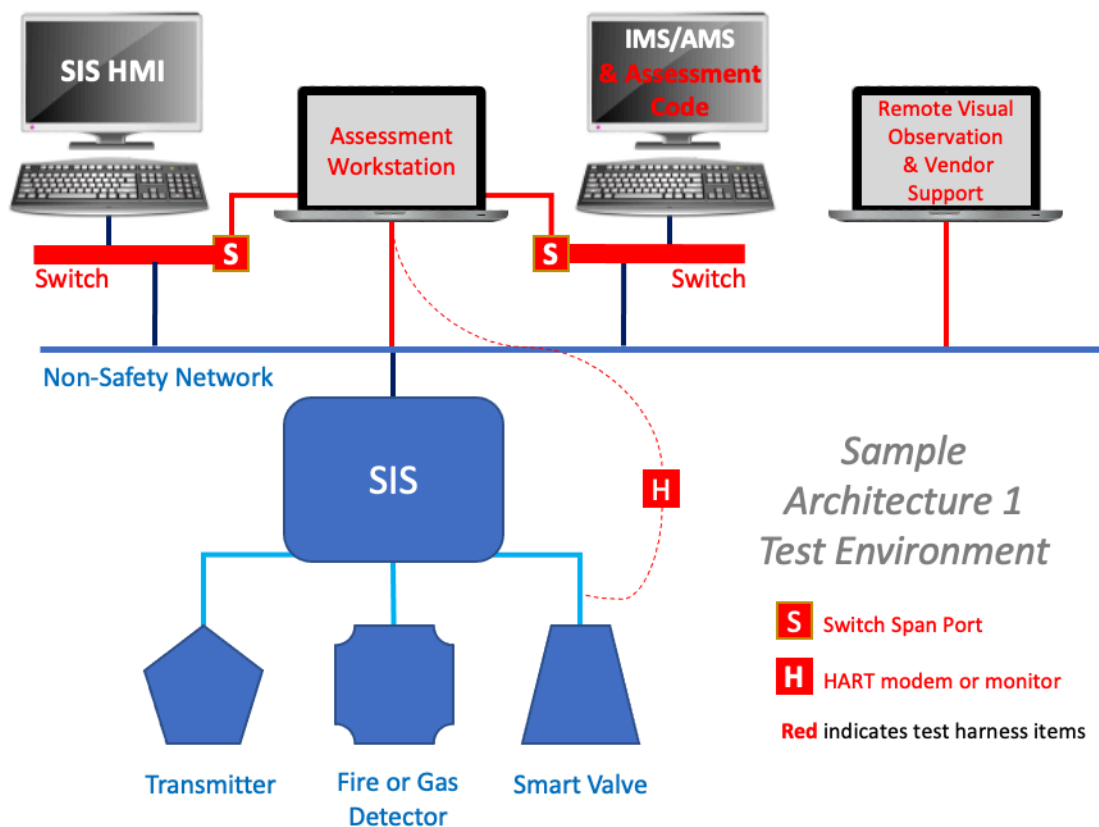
SIS HMI

Assessment Workstation

IMS/AMS & Assessment Code

Remote Visual Observation & Vendor Support

S

Switch

S

Switch

Non-Safety Network

SIS

H

Sample Architecture 1 Test Environment

S Switch Span Port

H HART modem or monitor

Red indicates test harness items

Transmitter

Fire or Gas Detector

Smart Valve